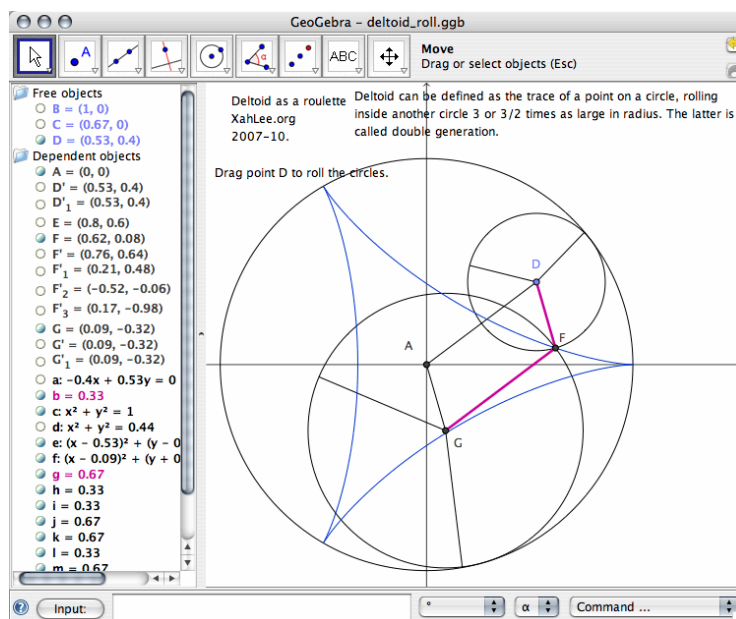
GeoGebra - deltoid_roll.ggb

ABC

Move
Drag or select objects (Esc)

Free objects
B = (1, 0)
C = (0.67, 0)
D = (0.53, 0.4)
Dependent objects
A = (0, 0)
D' = (0.53, 0.4)
D'$_1$ = (0.53, 0.4)
E = (0.8, 0.6)
F = (0.62, 0.08)
F' = (0.76, 0.64)
F'$_1$ = (0.21, 0.48)
F'$_2$ = (−0.52, −0.06)
F'$_3$ = (0.17, −0.98)
G = (0.09, −0.32)
G' = (0.09, −0.32)
G'$_1$ = (0.09, −0.32)
a: −0.4x + 0.53y = 0
b = 0.33
c: $x^2 + y^2 = 1$
d: $x^2 + y^2 = 0.44$
e: $(x - 0.53)^2 + (y - 0$
f: $(x - 0.09)^2 + (y + 0$
g = 0.67
h = 0.33
i = 0.33
j = 0.67
k = 0.67
l = 0.33
m = 0.67

Deltoid as a roulette
XahLee.org
2007-10.

Deltoid can be defined as the trace of a point on a circle, rolling inside another circle 3 or 3/2 times as large in radius. The latter is called double generation.

Drag point D to roll the circles.

D
A
F
G

Input:
°
α
Command ...